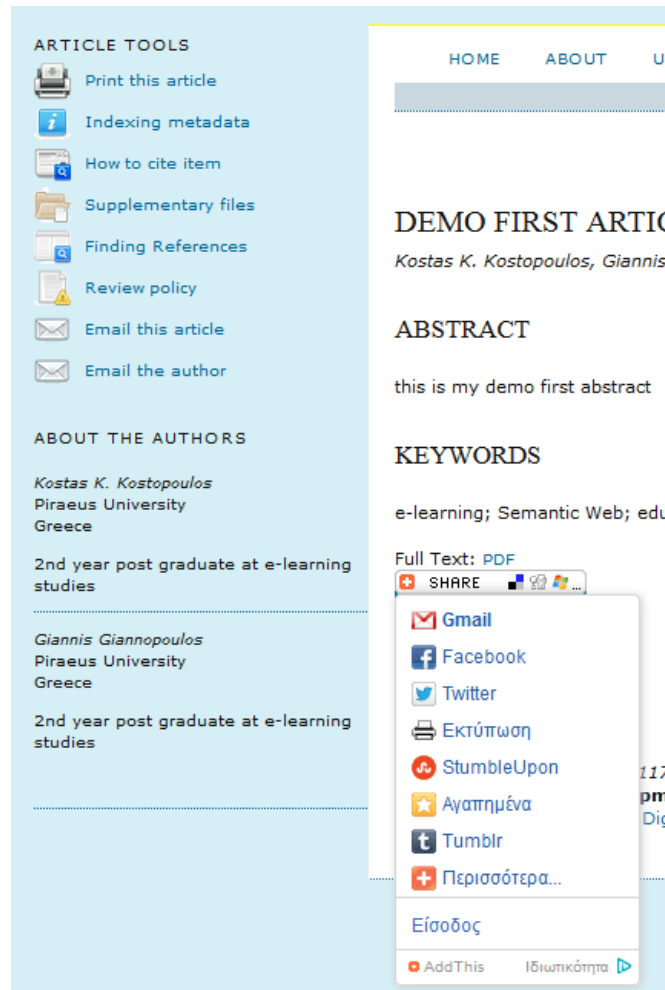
ARTICLE TOOLS

Print this article

Indexing metadata

How to cite item

Supplementary files

Finding References

Review policy

Email this article

Email the author

ABOUT THE AUTHORS

*Kostas K. Kostopoulos*
Piraeus University
Greece

2nd year post graduate at e-learning studies

*Giannis Giannopoulos*
Piraeus University
Greece

2nd year post graduate at e-learning studies

HOME ABOUT U

DEMO FIRST ARTIC

*Kostas K. Kostopoulos, Giannis*

ABSTRACT

this is my demo first abstract

KEYWORDS

e-learning; Semantic Web; edu

Full Text: PDF

SHARE

Gmail

Facebook

Twitter

Εκτύπωση

StumbleUpon

Αγαπημένα

Tumblr

Περισσότερα...

Είσοδος

AddThis Ιδιωτικότητα

117

pm

Dig